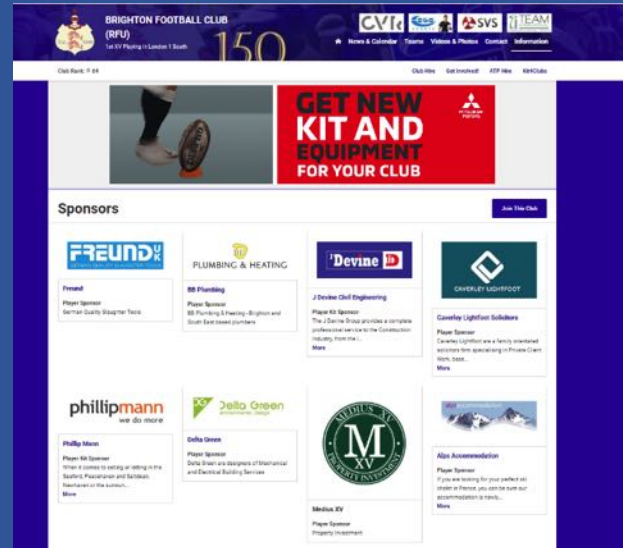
BRIGHTON FOOTBALL CLUB (RFU)
1st XV Playing in London 1 South
150

CVI SVS TEAM

News & Calendar Teams Videos & Photos Contact Information

Club Rank: 69

Club Hire Get Involved! ATP Hire Kit4Clubs

GET NEW KIT AND EQUIPMENT FOR YOUR CLUB

MITSUBISHI MOTORS

Sponsors

Join This Club

FREUND UK

Freund
Player Sponsor
German Quality Slaughter Tools

PLUMBING & HEATING

BB Plumbing
Player Sponsor
BB Plumbing & Heating - Brighton and South East based plumbers

J Devine

J Devine Civil Engineering
Player Kit Sponsor
The J Devine Group provides a complete professional service to the Construction Industry, from the ...
More

CAVERLEY LIGHTFOOT

Caverley Lightfoot Solicitors
Player Sponsor
Caverley Lightfoot are a family orientated solicitors firm specialising in Private Client Work, base...
More

phillipmann
we do more

Phillip Mann
Player Kit Sponsor
When it comes to selling or letting in the Seaford, Peacehaven and Saltdean, Newhaven or the surroun...
More

Delta Green

Delta Green
Player Sponsor
Delta Green are designers of Mechanical and Electrical Building Services

MEDIUS XV
M
XV
PROPERTY INVESTMENT

Medius XV
Player Sponsor
Property Investment

Alps Accommodation
Player Sponsor
If you are looking for your perfect ski chalet in France, you can be sure our accommodation is newly...
More